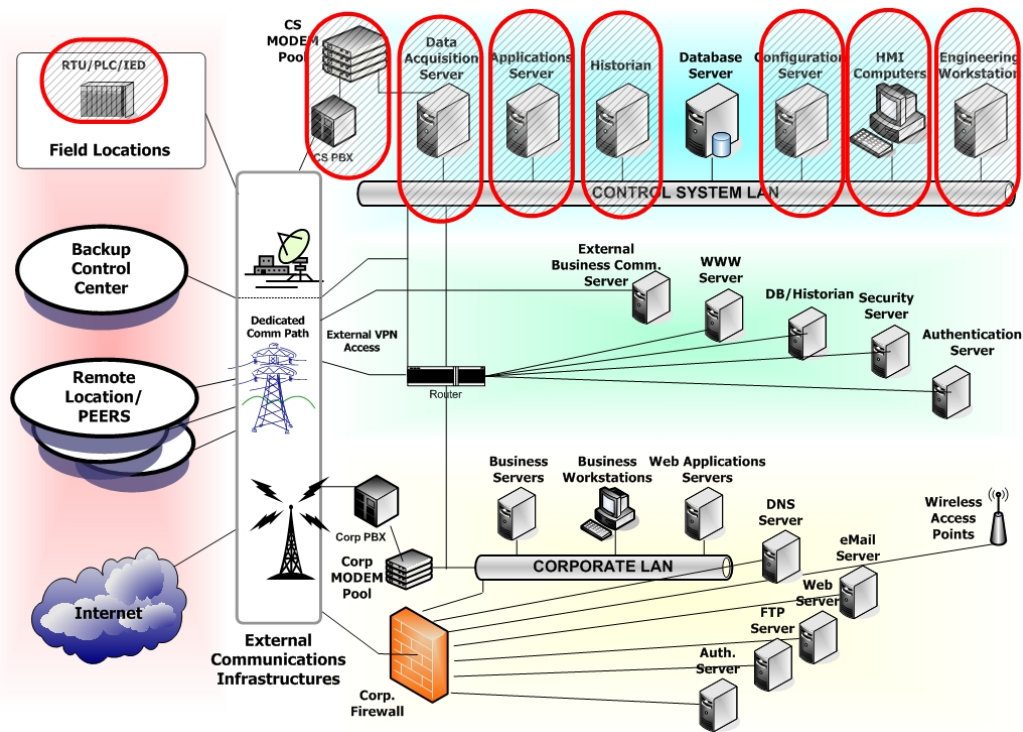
CS MODEM Pool

CS PBX

Data Acquisition Server

Applications Server

Historian

Database Server

Configuration Server

HMI Computers

Engineering Workstation

RTU/PLC/IED

Field Locations

CONTROL SYSTEM LAN

Backup Control Center

External Business Comm. Server

WWW Server

DB/Historian

Security Server

Authentication Server

Dedicated Comm Path

External VPN Access

Remote Location/ PEERS

Router

Business Servers

Business Workstations

Web Applications Servers

DNS Server

Wireless Access Points

Corp PBX

Corp MODEM Pool

CORPORATE LAN

eMail Server

Web Server

FTP Server

Internet

Auth. Server

External Communications Infrastructures

Corp. Firewall